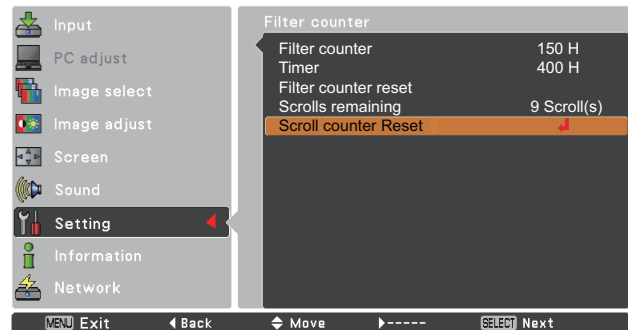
Input
PC adjust
Image select
Image adjust
Screen
Sound
Setting
Information
Network

Filter counter

| | |
|---|---|
| Filter counter | 150 H |
| Timer | 400 H |
| Filter counter reset | |
| Scrolls remaining | 9 Scroll(s) |
| Scroll counter Reset | |

MENU Exit ◀ Back ◆ Move ▶----- SELECT Next